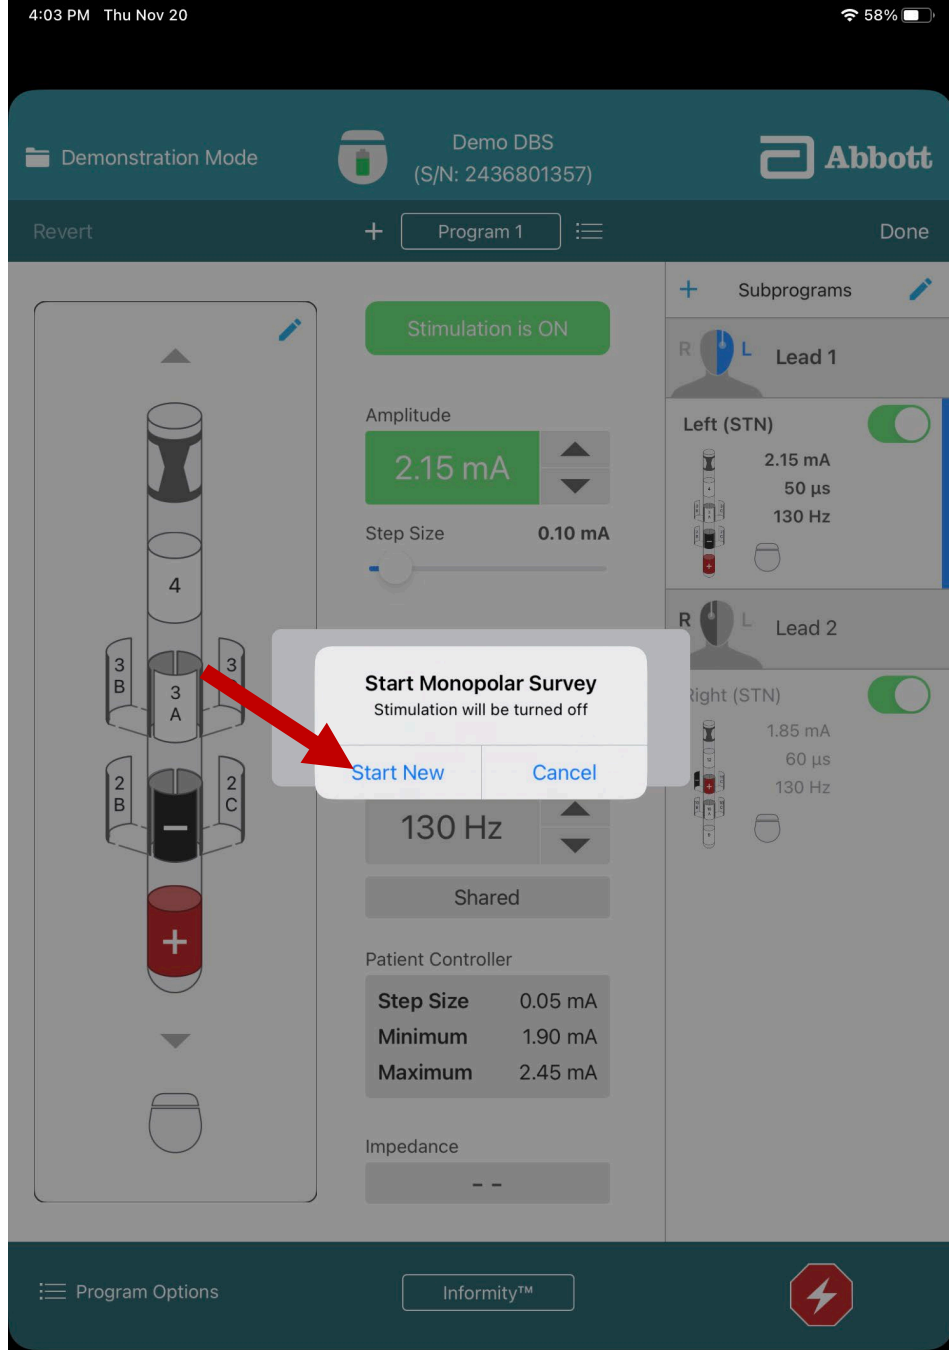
4:03 PM Thu Nov 20

58%

Demonstration Mode

Demo DBS
(S/N: 2436801357)

Abbott

Revert

Program 1

Done

Stimulation is ON

Amplitude

2.15 mA

Step Size 0.10 mA

4

3 B

3 A

3

2 B

2 C

Start Monopolar Survey
Stimulation will be turned off

Start New

Cancel

130 Hz

Shared

Patient Controller

| Step Size | 0.05 mA |
|---|---|
| Minimum | 1.90 mA |
| Maximum | 2.45 mA |

Impedance

- -

Subprograms

R L Lead 1

Left (STN)

2.15 mA
50 µs
130 Hz

R L Lead 2

Right (STN)

1.85 mA
60 µs
130 Hz

Program Options

Informity™